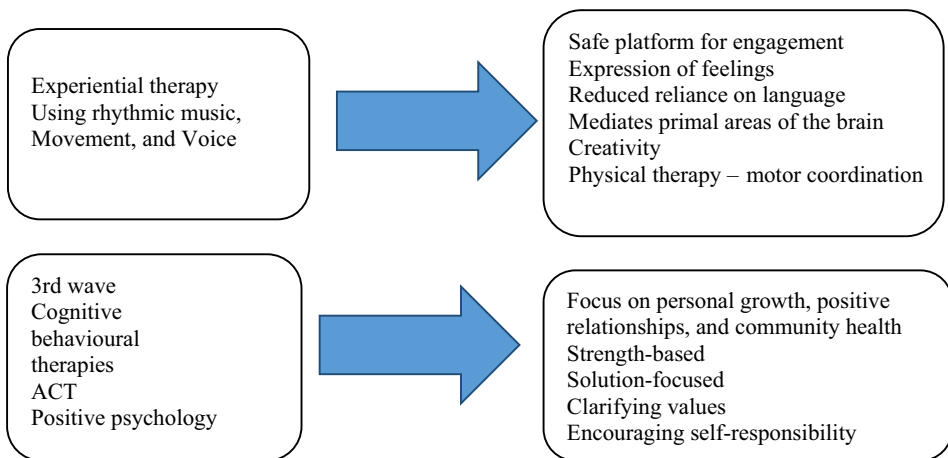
Experiential therapy
Using rhythmic music,
Movement, and Voice

Safe platform for engagement
Expression of feelings
Reduced reliance on language
Mediates primal areas of the brain
Creativity
Physical therapy – motor coordination

3rd wave
Cognitive
behavioural
therapies
ACT
Positive psychology

Focus on personal growth, positive relationships, and community health
Strength-based
Solution-focused
Clarifying values
Encouraging self-responsibility